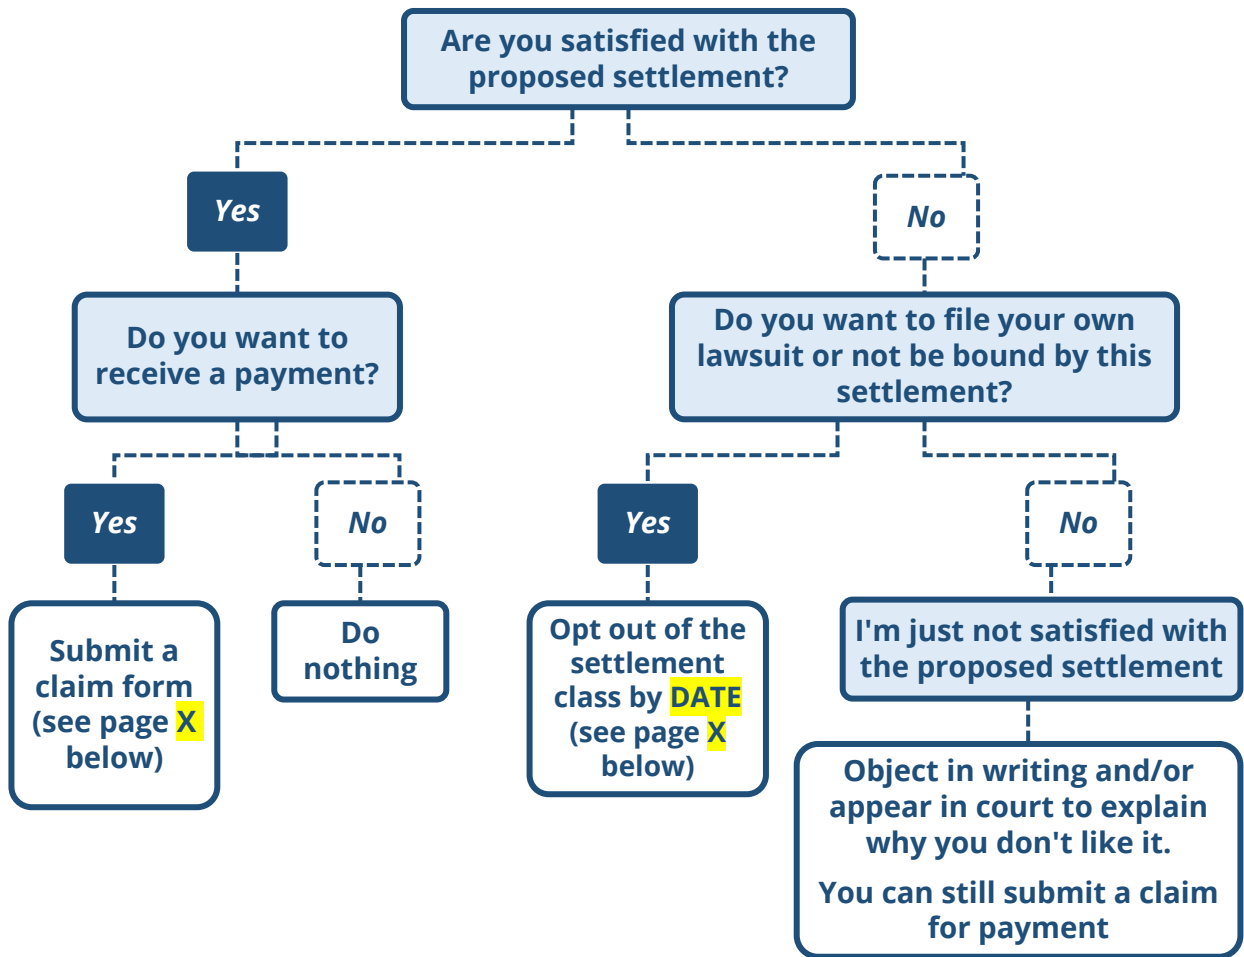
Are you satisfied with the proposed settlement?

Yes

No

Do you want to receive a payment?

Do you want to file your own lawsuit or not be bound by this settlement?

Yes

No

Yes

No

Submit a claim form (see page X below)

Do nothing

Opt out of the settlement class by DATE (see page X below)

I'm just not satisfied with the proposed settlement

Object in writing and/or appear in court to explain why you don't like it.

You can still submit a claim for payment